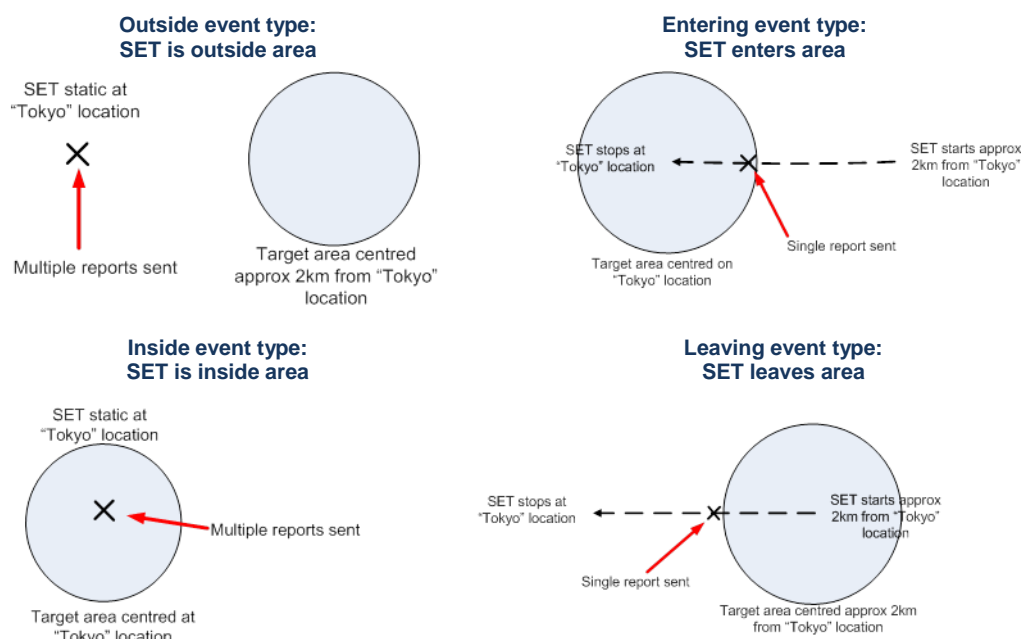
Outside event type:
SET is outside area

SET static at "Tokyo" location

Multiple reports sent

Target area centred approx 2km from "Tokyo" location

Entering event type:
SET enters area

SET stops at "Tokyo" location

SET starts approx 2km from "Tokyo" location

Single report sent

Target area centred on "Tokyo" location

Inside event type:
SET is inside area

SET static at "Tokyo" location

Multiple reports sent

Target area centred at "Tokyo" location

Leaving event type:
SET leaves area

SET stops at "Tokyo" location

SET starts approx 2km from "Tokyo" location

Single report sent

Target area centred approx 2km from "Tokyo" location